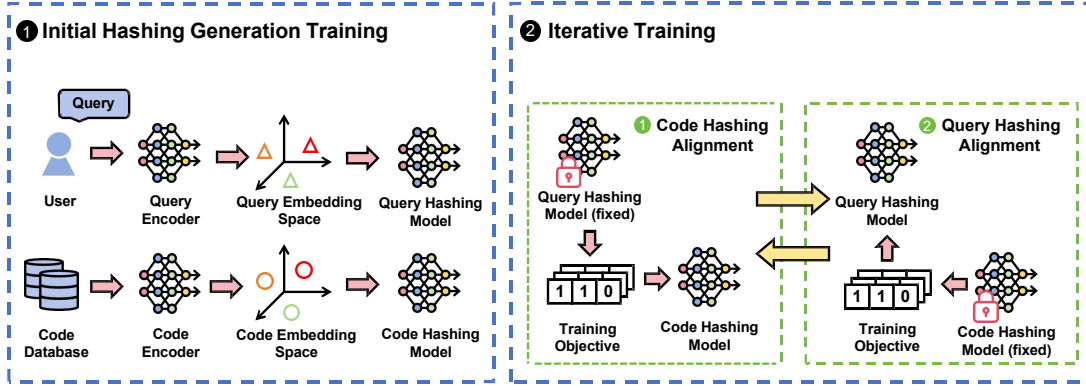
❶ Initial Hashing Generation Training

Query

User

Query Encoder

Query Embedding Space

Query Hashing Model

Code Database

Code Encoder

Code Embedding Space

Code Hashing Model

❷ Iterative Training

❶ Code Hashing Alignment

Query Hashing Model (fixed)

1 1 0

Training Objective

Code Hashing Model

❷ Query Hashing Alignment

Query Hashing Model

1 1 0

Training Objective

Code Hashing Model (fixed)